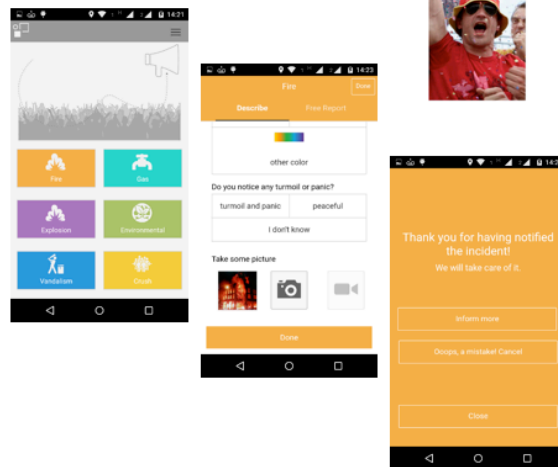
14:21

Fire
Gas
Explosion
Environmental
Vandalism
Crush

14:23
Fire
Done
Describe
Free Report
other color
Do you notice any turmoil or panic?
turmoil and panic
peaceful
I don't know
Take some picture
Done

14:2
Thank you for having notified the incident!
We will take care of it.
Inform more
Ooops, a mistake! Cancel
Close